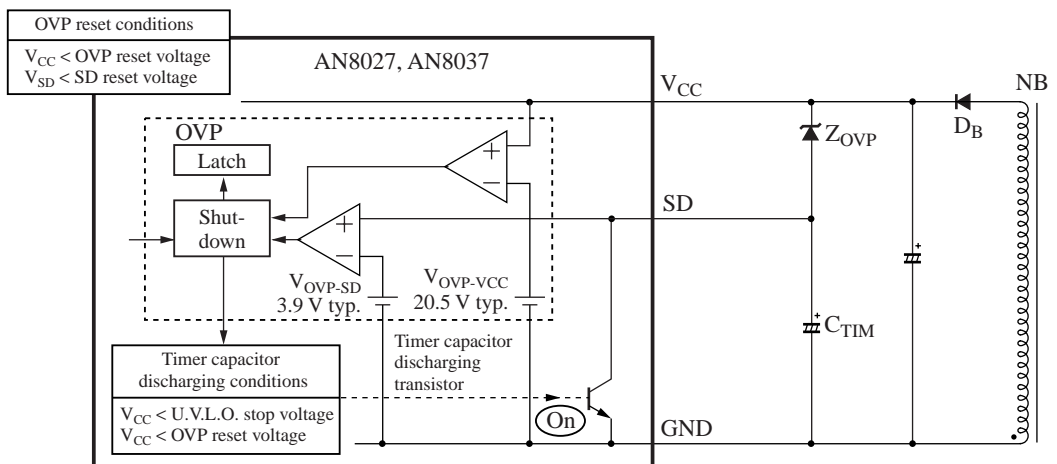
OVP reset conditions

$V_{CC}$ < OVP reset voltage
$V_{SD}$ < SD reset voltage

AN8027, AN8037

$V_{CC}$

NB

OVP

Latch

+

−

$Z_{OVP}$

$D_B$

SD

Shut-down

+

−

$V_{OVP-SD}$
3.9 V typ.

$V_{OVP-VCC}$
20.5 V typ.

$C_{TIM}$

Timer capacitor discharging transistor

Timer capacitor discharging conditions

$V_{CC}$ < U.V.L.O. stop voltage
$V_{CC}$ < OVP reset voltage

On

GND